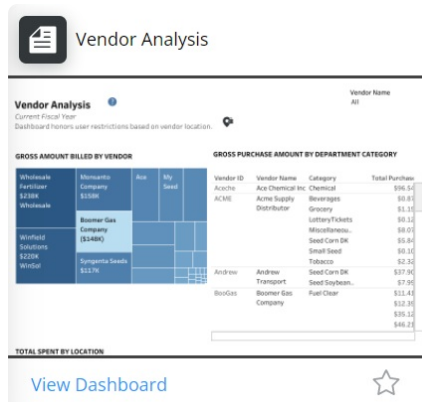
Vendor Analysis

Vendor Analysis
Current Fiscal Year
Dashboard honors user restrictions based on vendor location.

Vendor Name
All

GROSS AMOUNT BILLED BY VENDOR

Wholesale Fertilizer $238K Wholesale
Monsanto Company $158K
Ace
My Seed
Boomer Gas Company ($148K)
Winfield Solutions $220K WinSol
Syngenta Seeds $117K

GROSS PURCHASE AMOUNT BY DEPARTMENT CATEGORY

| Vendor ID | Vendor Name | Category | Total Purchase |
|---|---|---|---|
| Aceche | Ace Chemical Inc | Chemical | $96.5 |
| ACME | Acme Supply Distributor | Beverages | $0.8 |
| | | Grocery | $1.1 |
| | | LotteryTickets | $0.1 |
| | | Miscellaneou.. | $8.0 |
| | | Seed Corn DK | $5.8 |
| | | Small Seed | $0.1 |
| | | Tobacco | $0.2 |
| Andrew | Andrew Transport | Seed Corn DK | $37.9 |
| | | Seed Soybean.. | $7.9 |
| BooGas | Boomer Gas Company | Fuel Clear | $11.4 |
| | | | $12.3 |
| | | | $35.1 |
| | | | $46.2 |

TOTAL SPENT BY LOCATION

View Dashboard